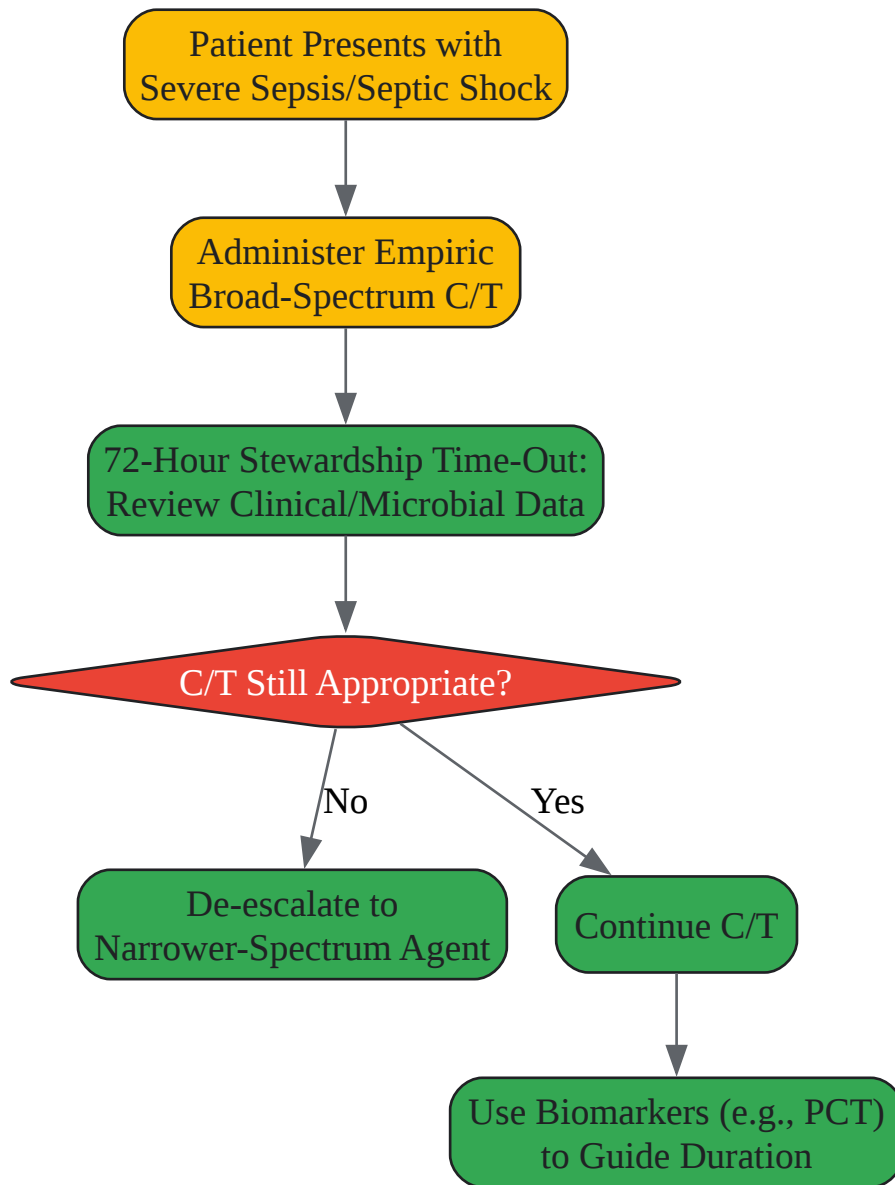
Patient Presents with Severe Sepsis/Septic Shock

Administer Empiric Broad-Spectrum C/T

72-Hour Stewardship Time-Out: Review Clinical/Microbial Data

C/T Still Appropriate?

No

Yes

De-escalate to Narrower-Spectrum Agent

Continue C/T

Use Biomarkers (e.g., PCT) to Guide Duration